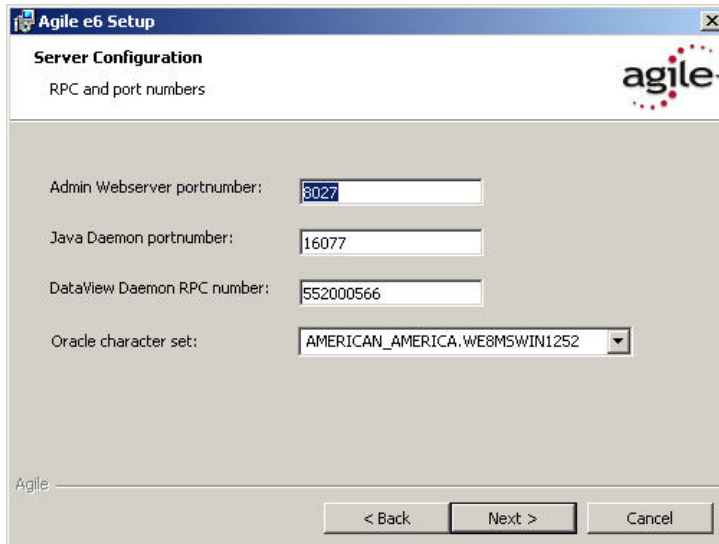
Agile e6 Setup

Server Configuration

RPC and port numbers

agile

Admin Webserver portnumber: 8027

Java Daemon portnumber: 16077

DataView Daemon RPC number: 552000566

Oracle character set: AMERICAN_AMERICA.WE8MSWIN1252

Agile

< Back | Next > | Cancel